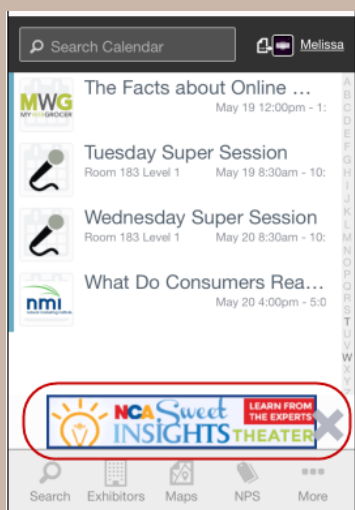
Search Calendar

Melissa

MWG MY WEB GROCER

The Facts about Online ...

May 19 12:00pm - 1:

Tuesday Super Session

Room 183 Level 1

May 19 8:30am - 10:

Wednesday Super Session

Room 183 Level 1

May 20 8:30am - 10:

nmi

What Do Consumers Rea...

May 20 4:00pm - 5:0

A B C D E F G H I J K L M N O P Q R S T U V W X Y Z

NCA Sweet INSIGHTS THEATER LEARN FROM THE EXPERTS

Search Exhibitors Maps NPS More